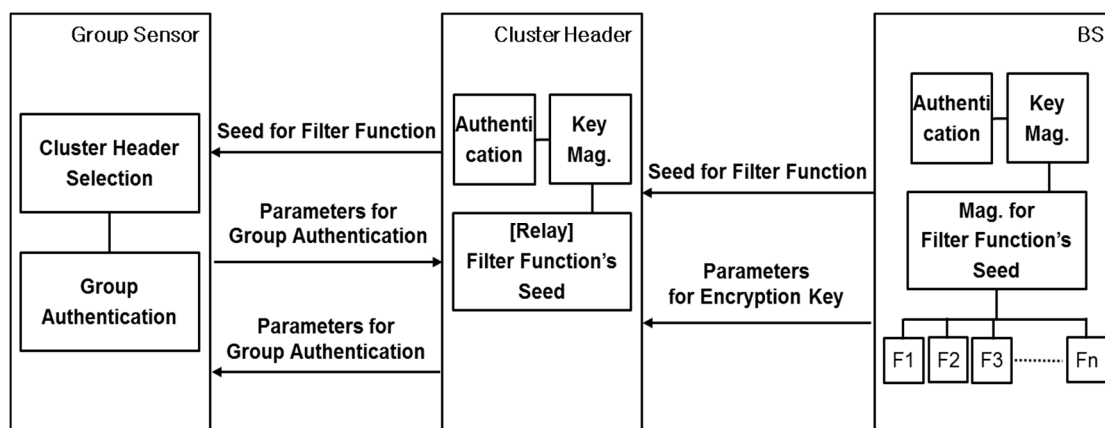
Group Sensor

Cluster Header Selection

Group Authentication

Seed for Filter Function

Parameters for Group Authentication

Parameters for Group Authentication

Cluster Header

Authentication

Key Mag.

[Relay] Filter Function's Seed

Seed for Filter Function

Parameters for Encryption Key

BS

Authentication

Key Mag.

Mag. for Filter Function's Seed

F1

F2

F3

Fn